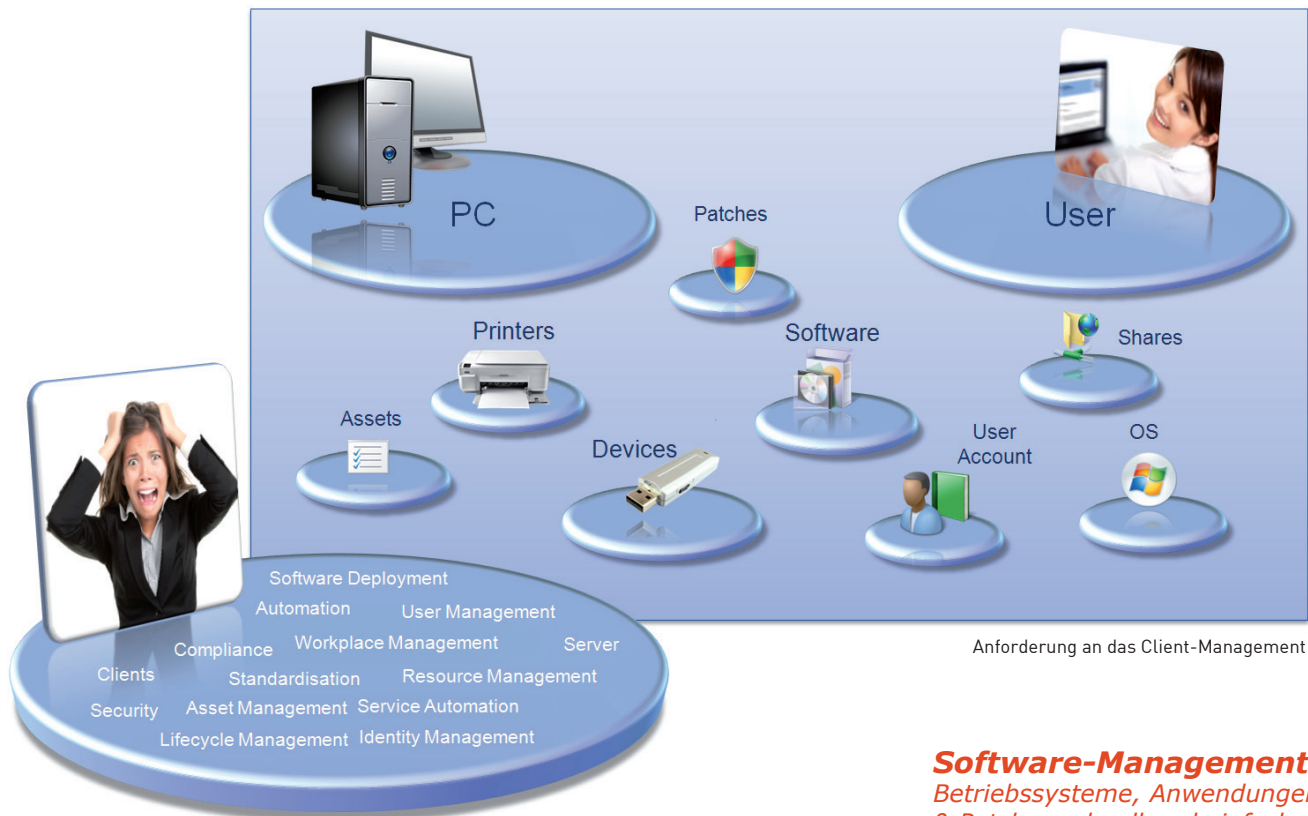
PC

User

Patches

Printers

Software

Shares

Assets

Devices

User Account

OS

Software Deployment
Automation
User Management
Compliance
Workplace Management
Server
Clients
Standardisation
Resource Management
Security
Asset Management
Service Automation
Lifecycle Management
Identity Management

Anforderung an das Client-Management

Software-Management
Betriebssysteme, Anwendunge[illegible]
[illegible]